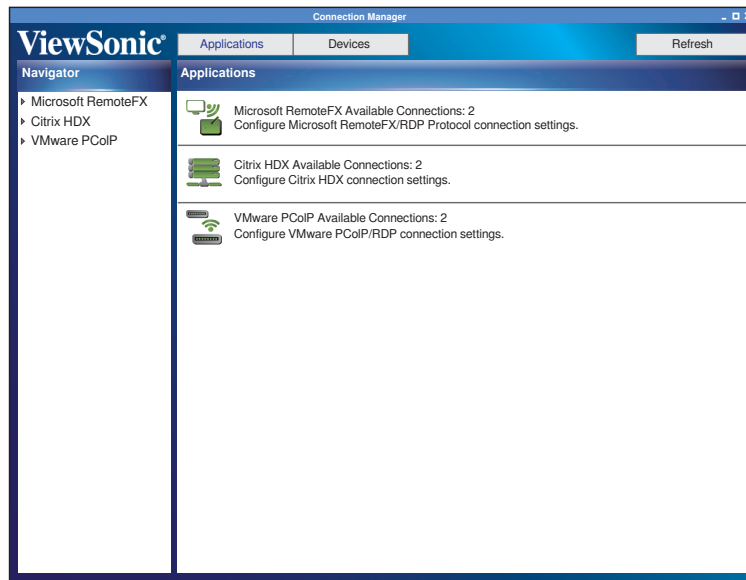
Connection Manager

ViewSonic®

Applications

Devices

Refresh

Navigator

Microsoft RemoteFX

Citrix HDX

VMware PCoIP

Applications

Microsoft RemoteFX Available Connections: 2
Configure Microsoft RemoteFX/RDP Protocol connection settings.

Citrix HDX Available Connections: 2
Configure Citrix HDX connection settings.

VMware PCoIP Available Connections: 2
Configure VMware PCoIP/RDP connection settings.